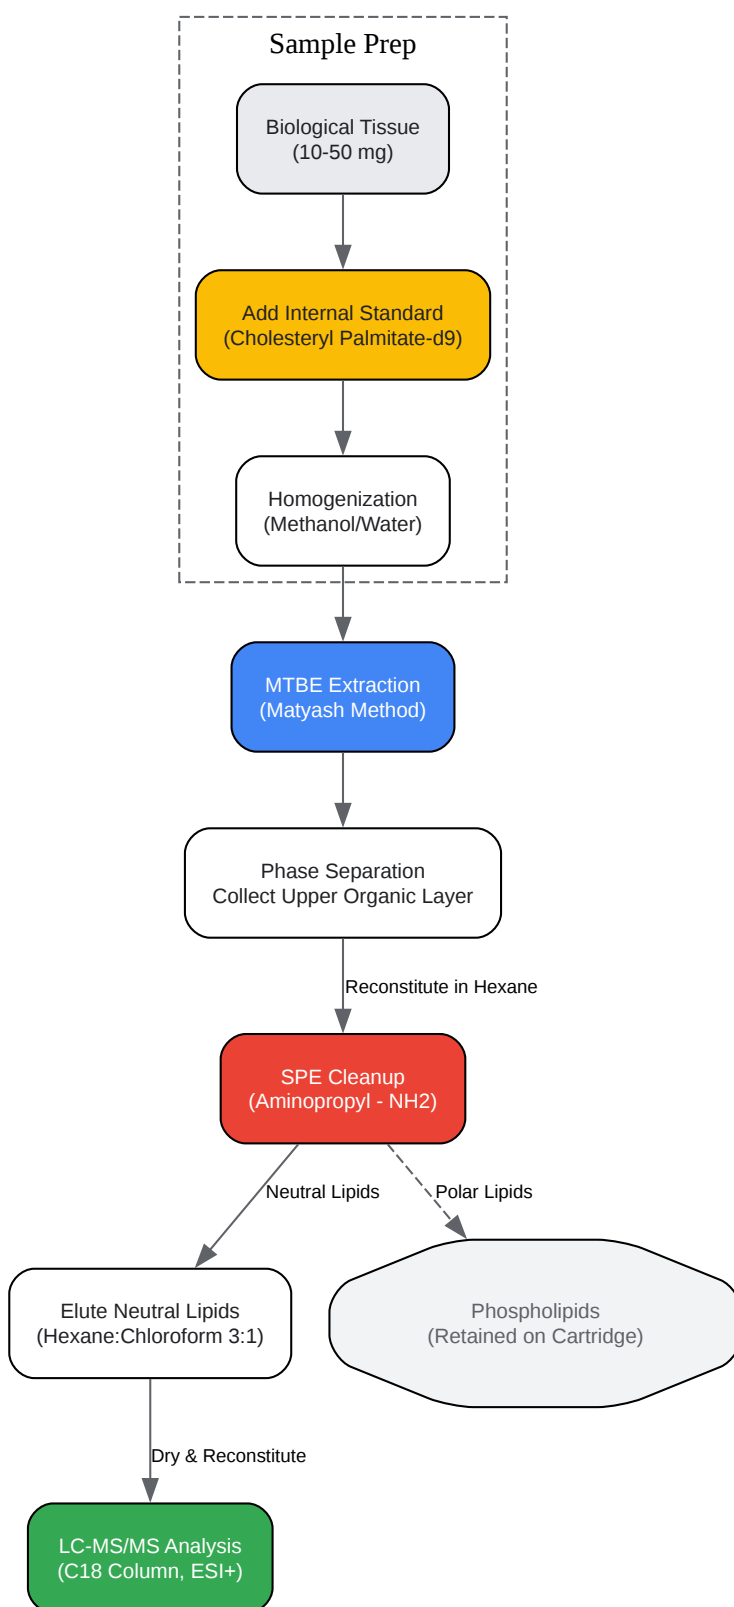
Sample Prep

Biological Tissue
(10-50 mg)

Add Internal Standard
(Cholesteryl Palmitate-d9)

Homogenization
(Methanol/Water)

MTBE Extraction
(Matyash Method)

Phase Separation
Collect Upper Organic Layer

Reconstitute in Hexane

SPE Cleanup
(Aminopropyl - NH2)

Neutral Lipids

Polar Lipids

Elute Neutral Lipids
(Hexane:Chloroform 3:1)

Phospholipids
(Retained on Cartridge)

Dry & Reconstitute

LC-MS/MS Analysis
(C18 Column, ESI+)